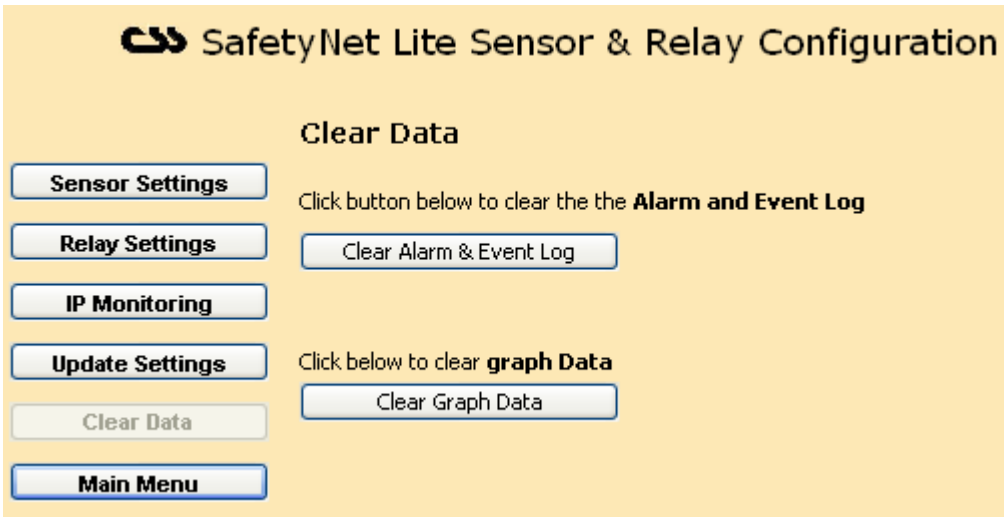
CSS SafetyNet Lite Sensor & Relay Configuration

Clear Data

Sensor Settings

Relay Settings

IP Monitoring

Update Settings

Clear Data

Main Menu

Click button below to clear the the **Alarm and Event Log**

Clear Alarm & Event Log

Click below to clear **graph Data**

Clear Graph Data